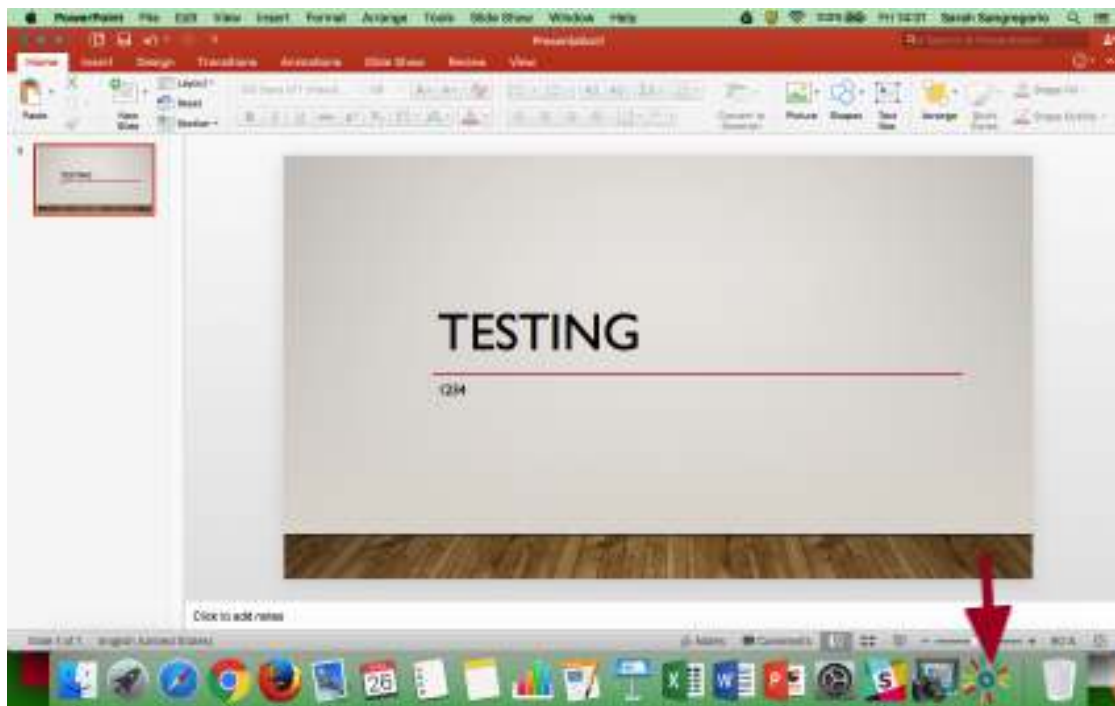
PowerPoint File Edit View Insert Format Arrange Tools Slide Show Window Help

Fri 14:07 Sarah Sansgregorio

Presentation1

Home Insert Design Transitions Animations Slide Show Review View

Paste New Slide Layout Reset Section

Convert to SmartArt Picture Shapes Text Box Arrange Quick Styles Shape Fill Shape Outline

1

TESTING

1234

Click to add notes

Slide 1 of 1 English (United States)

Notes Comments

26

80%